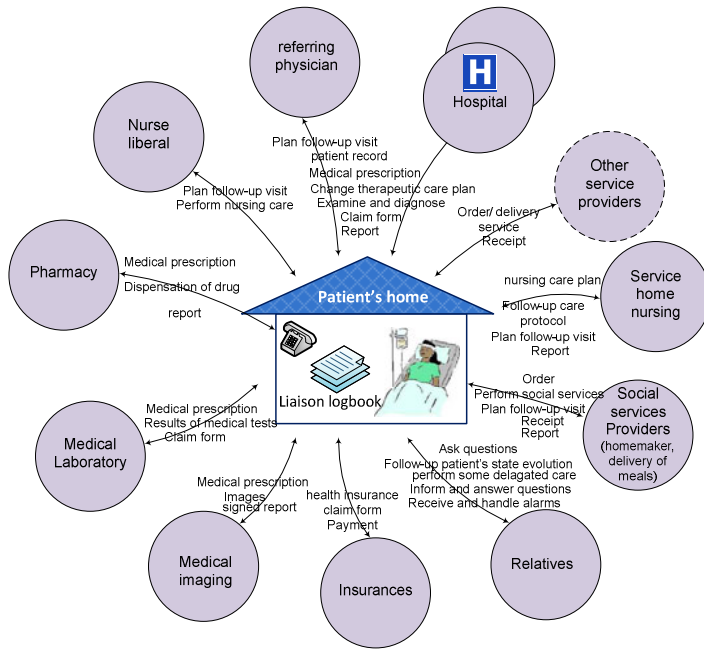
referring physician

H
Hospital

Nurse liberal

Other service providers

Plan follow-up visit
patient record
Medical prescription
Change therapeutic care plan
Examine and diagnose
Claim form
Report

Plan follow-up visit
Perform nursing care

Order/ delivery service
Receipt

Pharmacy

Medical prescription
Dispensation of drug
report

Patient's home

nursing care plan
Follow-up care protocol
Plan follow-up visit
Report

Service home nursing

Liaison logbook

Order
Perform social services
Plan follow-up visit
Receipt
Report

Social services Providers (homemaker, delivery of meals)

Medical prescription
Results of medical tests
Claim form

Medical Laboratory

Ask questions
Follow-up patient's state evolution
perform some delagated care
Inform and answer questions
Receive and handle alarms

Medical prescription
Images
signed report

health insurance
claim form
Payment

Medical imaging

Insurances

Relatives